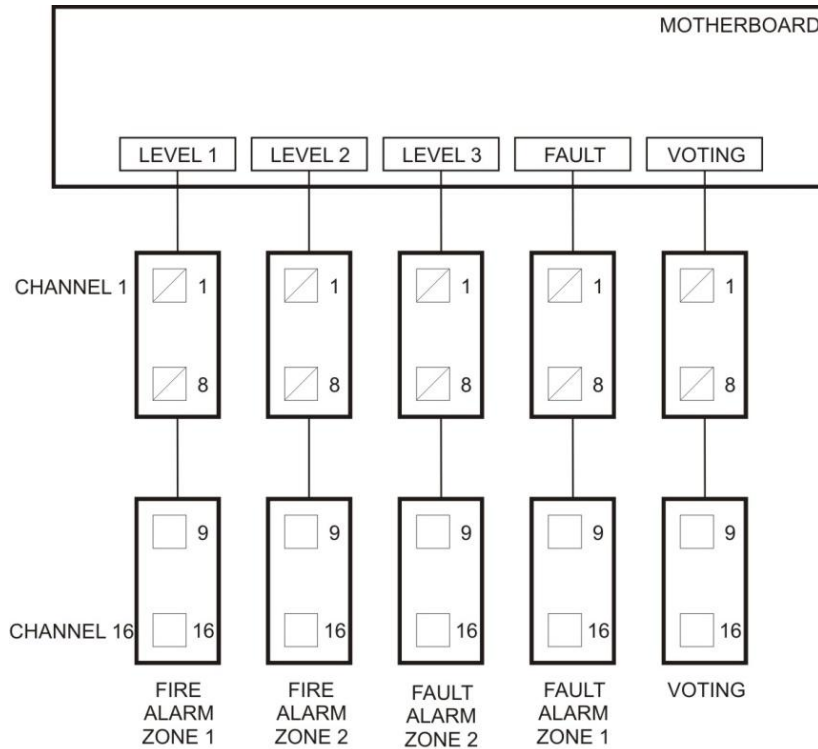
MOTHERBOARD

LEVEL 1 LEVEL 2 LEVEL 3 FAULT VOTING

CHANNEL 1

1 1 1 1 1

8 8 8 8 8

9 9 9 9 9

CHANNEL 16

16 16 16 16 16

FIRE ALARM ZONE 1

FIRE ALARM ZONE 2

FAULT ALARM ZONE 2

FAULT ALARM ZONE 1

VOTING